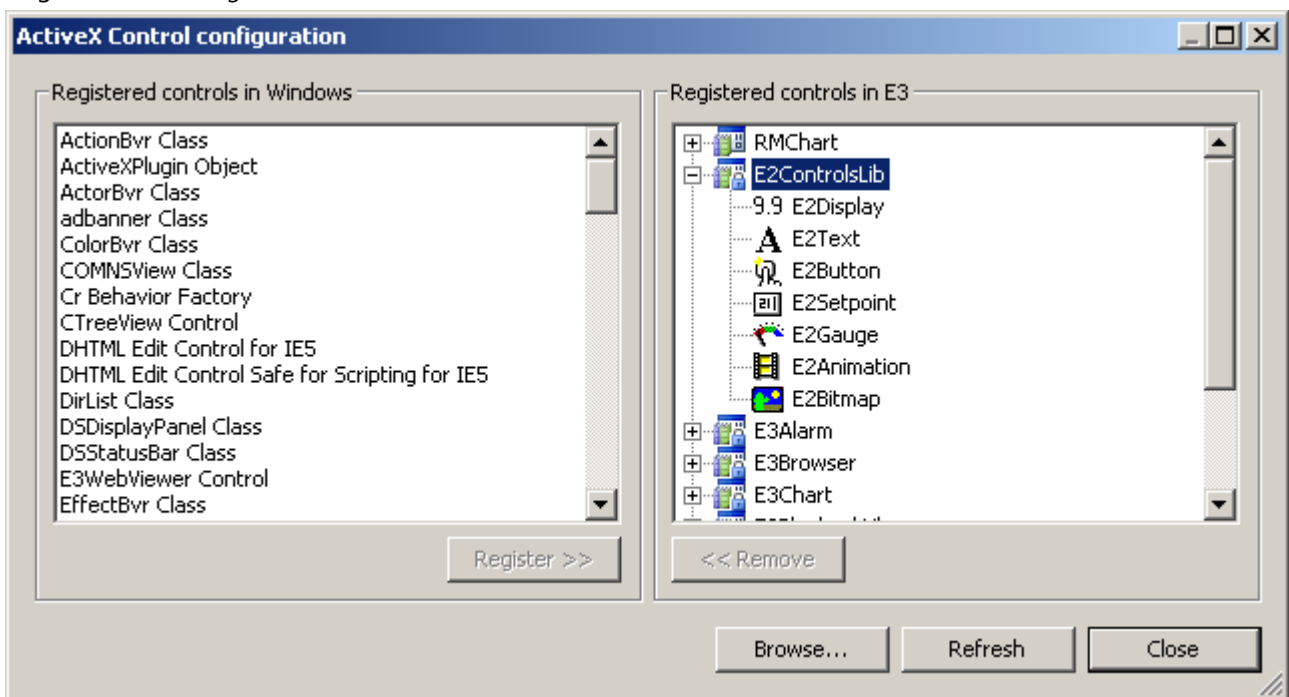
ActiveX Control configuration

Registered controls in Windows

ActionBvr Class
ActiveXPlugin Object
ActorBvr Class
adbanner Class
ColorBvr Class
COMNSView Class
Cr Behavior Factory
CTreeView Control
DHTML Edit Control for IE5
DHTML Edit Control Safe for Scripting for IE5
DirList Class
DSDisplayPanel Class
DSStatusBar Class
E3WebViewer Control
EffectBvr Class

Register >>

Registered controls in E3

RMChart
E2ControlsLib
9.9 E2Display
E2Text
E2Button
E2Setpoint
E2Gauge
E2Animation
E2Bitmap
E3Alarm
E3Browser
E3Chart

<< Remove

Browse...

Refresh

Close